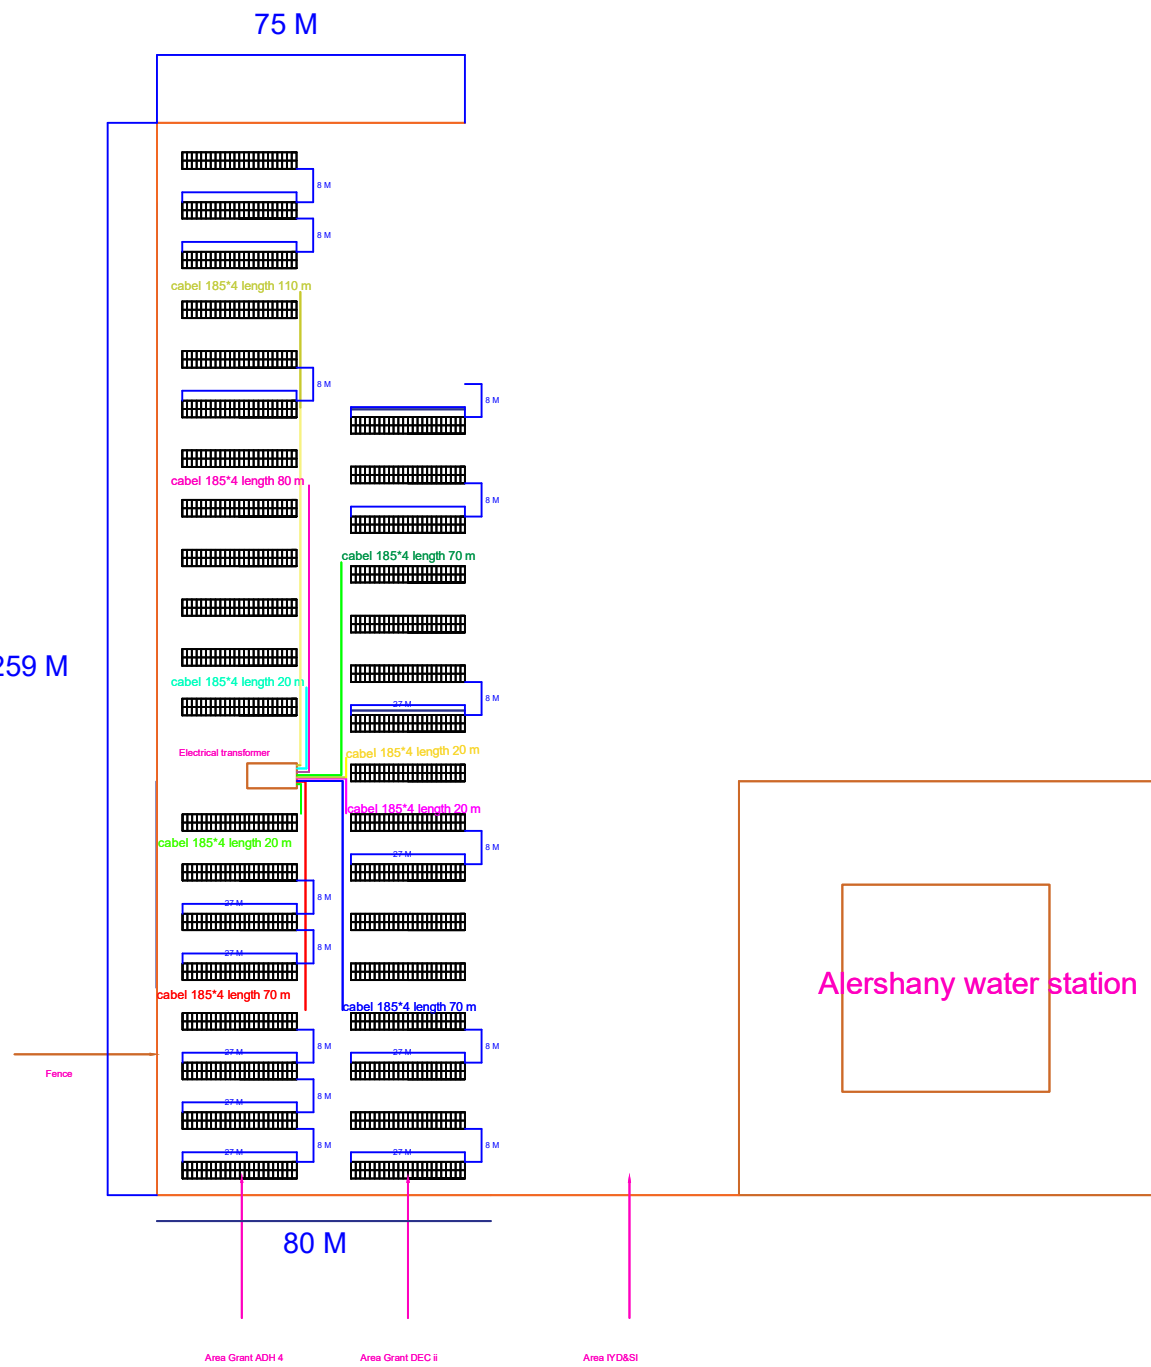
75 M

8 M
8 M
cabel 185*4 length 110 m
8 M
8 M
8 M
cabel 185*4 length 80 m
cabel 185*4 length 70 m
259 M
cabel 185*4 length 20 m
8 M
27 M
Electrical transformer
cabel 185*4 length 20 m
cabel 185*4 length 20 m
cabel 185*4 length 20 m
8 M
27 M
27 M
8 M
27 M
8 M
cabel 185*4 length 70 m
cabel 185*4 length 70 m
Alershany water station
27 M
8 M
27 M
8 M
Fence
27 M
8 M
27 M
8 M
27 M
8 M
80 M
Area Grant ADH 4
Area Grant DEC ii
Area IYD&SI